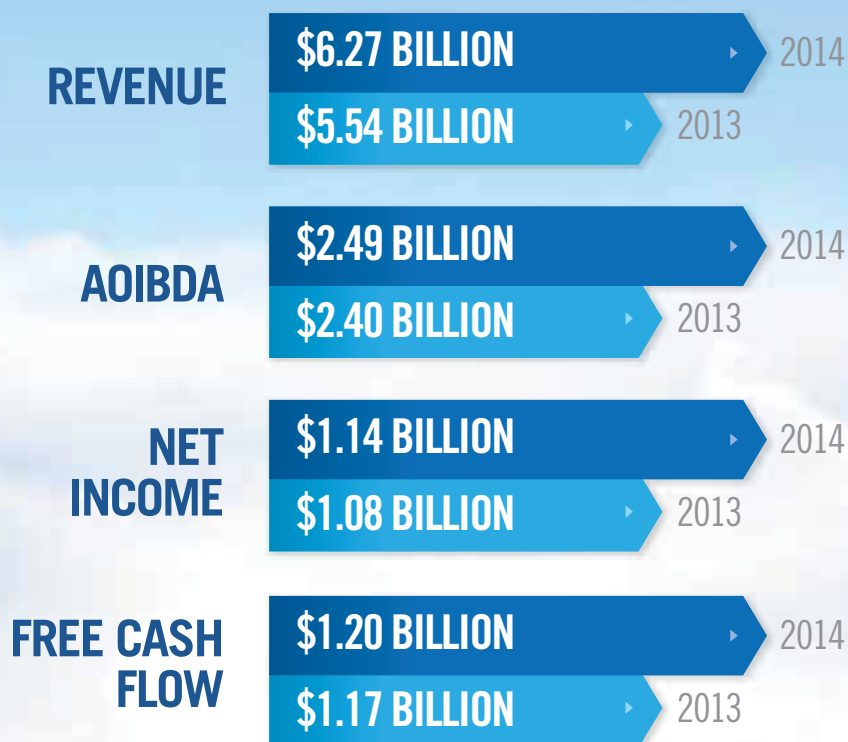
REVENUE
\$6.27 BILLION 2014
\$5.54 BILLION 2013

AOIBDA
\$2.49 BILLION 2014
\$2.40 BILLION 2013

NET INCOME
\$1.14 BILLION 2014
\$1.08 BILLION 2013

FREE CASH FLOW
\$1.20 BILLION 2014
\$1.17 BILLION 2013